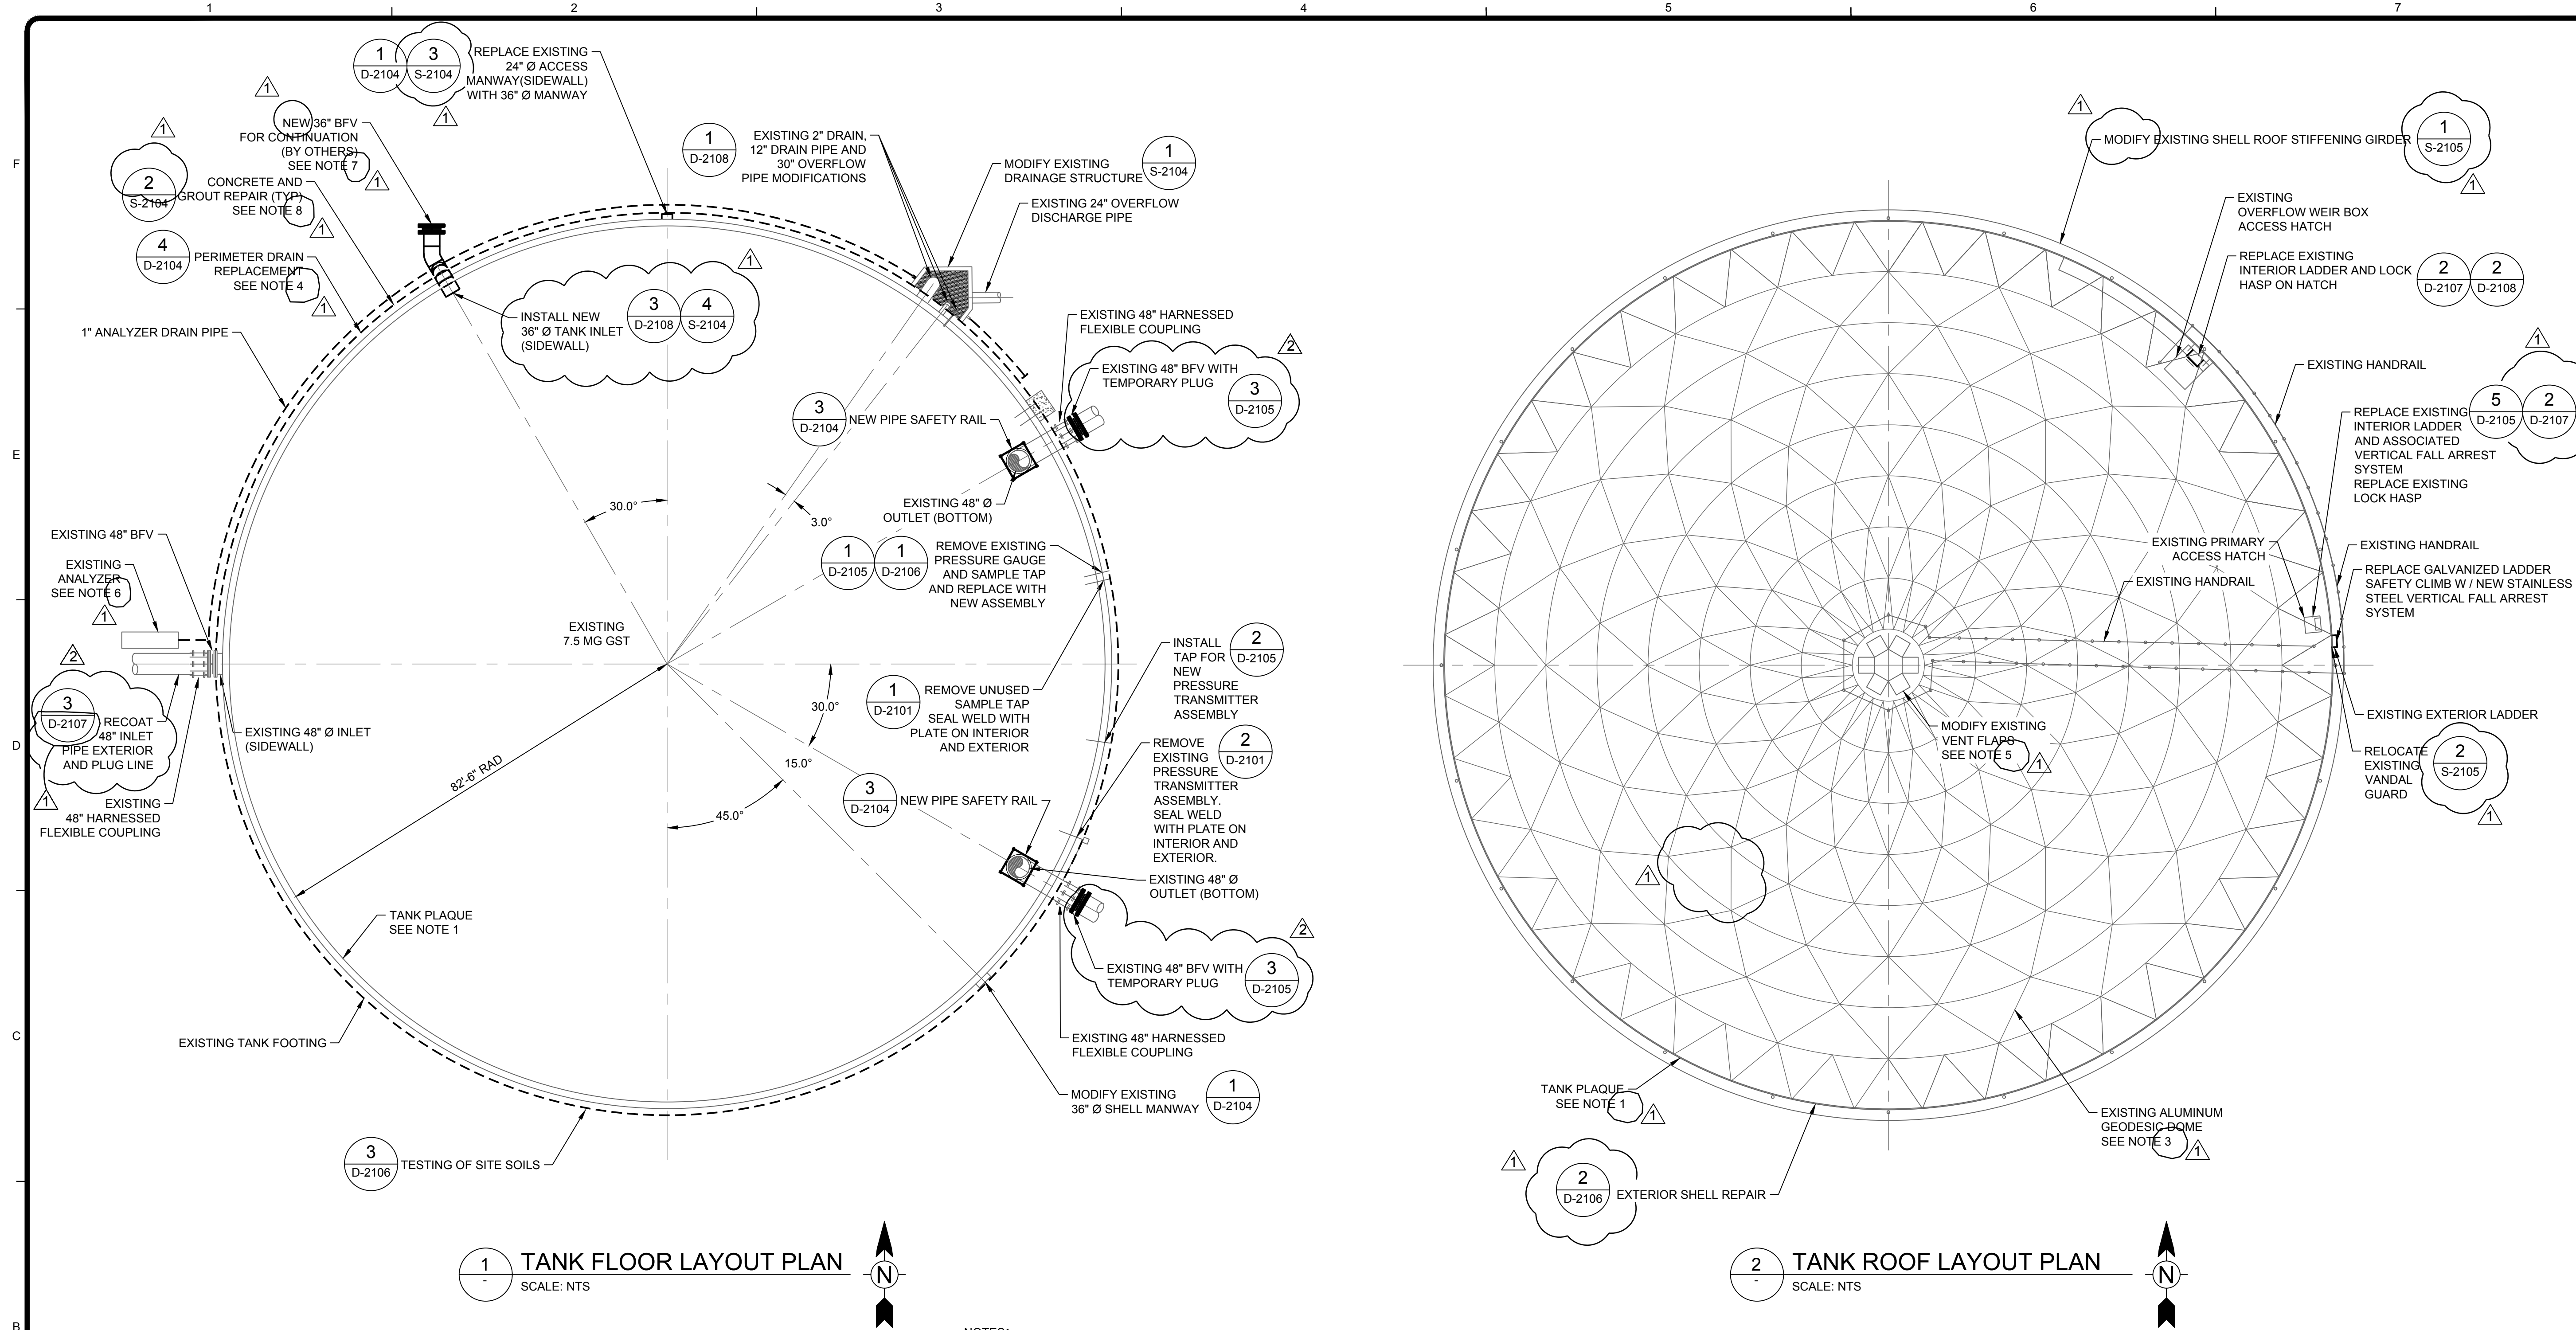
1 2 3 4 5 6 7

F

E

D

C

B

1 D-2104 3 S-2104 REPLACE EXISTING 24" Ø ACCESS MANWAY(SIDEWALL) WITH 36" Ø MANWAY
1

1
NEW 36" BFV FOR CONTINUATION (BY OTHERS) SEE NOTE 7
1

1
2 S-2104 CONCRETE AND GROUT REPAIR (TYP) SEE NOTE 8
1

4 D-2104 PERIMETER DRAIN REPLACEMENT SEE NOTE 4
1

1" ANALYZER DRAIN PIPE

1 D-2108 EXISTING 2" DRAIN, 12" DRAIN PIPE AND 30" OVERFLOW PIPE MODIFICATIONS

MODIFY EXISTING DRAINAGE STRUCTURE 1 S-2104

EXISTING 24" OVERFLOW DISCHARGE PIPE

1
INSTALL NEW 36" Ø TANK INLET (SIDEWALL) 3 D-2108 4 S-2104

EXISTING 48" HARNESSED FLEXIBLE COUPLING

2
EXISTING 48" BFV WITH TEMPORARY PLUG 3 D-2105

3 D-2104 NEW PIPE SAFETY RAIL

EXISTING 48" Ø OUTLET (BOTTOM)

30.0°
3.0°

EXISTING 48" BFV

EXISTING ANALYZER SEE NOTE 6
1

1 D-2105 1 D-2106 REMOVE EXISTING PRESSURE GAUGE AND SAMPLE TAP AND REPLACE WITH NEW ASSEMBLY

EXISTING 7.5 MG GST

INSTALL TAP FOR NEW PRESSURE TRANSMITTER ASSEMBLY 2 D-2105

2
3 D-2107 RECOAT 48" INLET PIPE EXTERIOR AND PLUG LINE
1

EXISTING 48" Ø INLET (SIDEWALL)

EXISTING 48" HARNESSED FLEXIBLE COUPLING

1 D-2101 REMOVE UNUSED SAMPLE TAP SEAL WELD WITH PLATE ON INTERIOR AND EXTERIOR

30.0°
15.0°
82'-6" RAD
45.0°

REMOVE EXISTING PRESSURE TRANSMITTER ASSEMBLY. SEAL WELD WITH PLATE ON INTERIOR AND EXTERIOR. 2 D-2101

3 D-2104 NEW PIPE SAFETY RAIL

EXISTING 48" Ø OUTLET (BOTTOM)

TANK PLAQUE SEE NOTE 1

2
EXISTING 48" BFV WITH TEMPORARY PLUG 3 D-2105

EXISTING TANK FOOTING

EXISTING 48" HARNESSED FLEXIBLE COUPLING

MODIFY EXISTING 36" Ø SHELL MANWAY 1 D-2104

3 D-2106 TESTING OF SITE SOILS

1 - TANK FLOOR LAYOUT PLAN
SCALE: NTS
N

1
MODIFY EXISTING SHELL ROOF STIFFENING GIRDER 1 S-2105
1

EXISTING OVERFLOW WEIR BOX ACCESS HATCH

REPLACE EXISTING INTERIOR LADDER AND LOCK HASP ON HATCH 2 D-2107 2 D-2108

1
EXISTING HANDRAIL

REPLACE EXISTING INTERIOR LADDER AND ASSOCIATED VERTICAL FALL ARREST SYSTEM REPLACE EXISTING LOCK HASP 5 D-2105 2 D-2107

EXISTING PRIMARY ACCESS HATCH
EXISTING HANDRAIL
EXISTING HANDRAIL

REPLACE GALVANIZED LADDER SAFETY CLIMB W / NEW STAINLESS STEEL VERTICAL FALL ARREST SYSTEM

EXISTING EXTERIOR LADDER

MODIFY EXISTING VENT FLAPS SEE NOTE 5
1

RELOCATE EXISTING VANDAL GUARD 2 S-2105
1

1

TANK PLAQUE SEE NOTE 1
1

EXISTING ALUMINUM GEODESIC DOME SEE NOTE 3
1

1
2 D-2106 EXTERIOR SHELL REPAIR

2 - TANK ROOF LAYOUT PLAN
SCALE: NTS
N

NOTES: